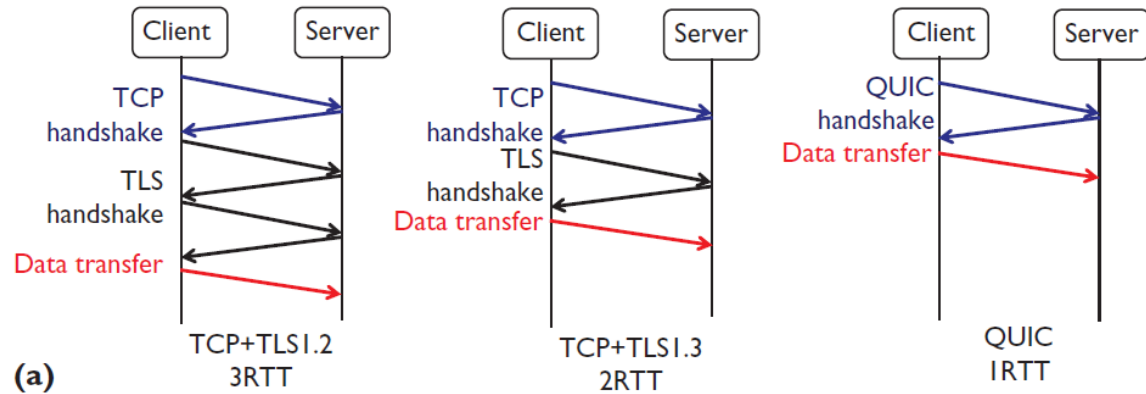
Client
Server
TCP
handshake
TLS
handshake
Data transfer
TCP+TLS1.2
3RTT

Client
Server
TCP
handshake
TLS
handshake
Data transfer
TCP+TLS1.3
2RTT

Client
Server
QUIC
handshake
Data transfer
QUIC
1RTT

(a)